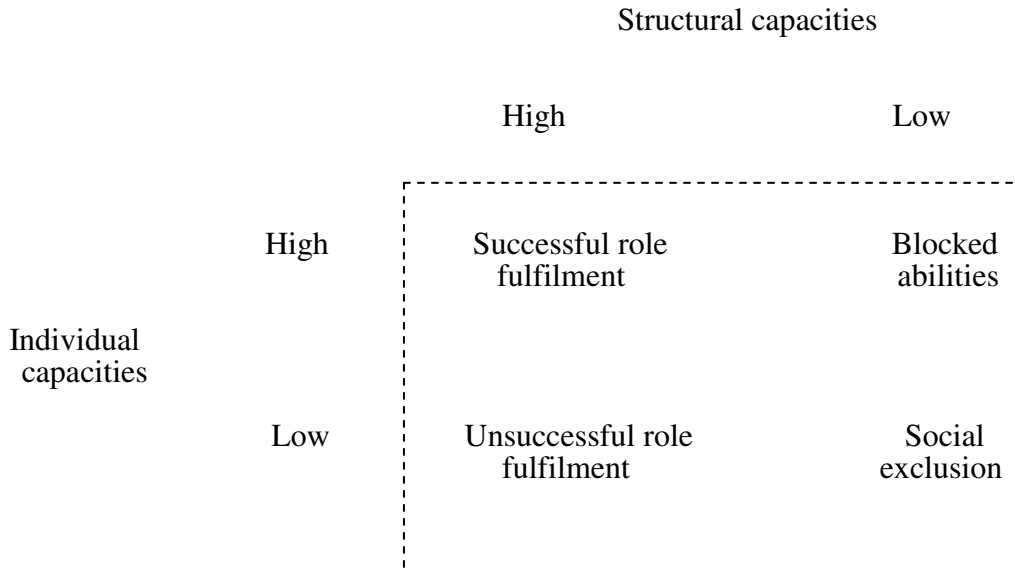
Structural capacities

| | | High | Low |
|---|---|---|---|
| Individual capacities | High | Successful role fulfilment | Blocked abilities |
| | Low | Unsuccessful role fulfilment | Social exclusion |